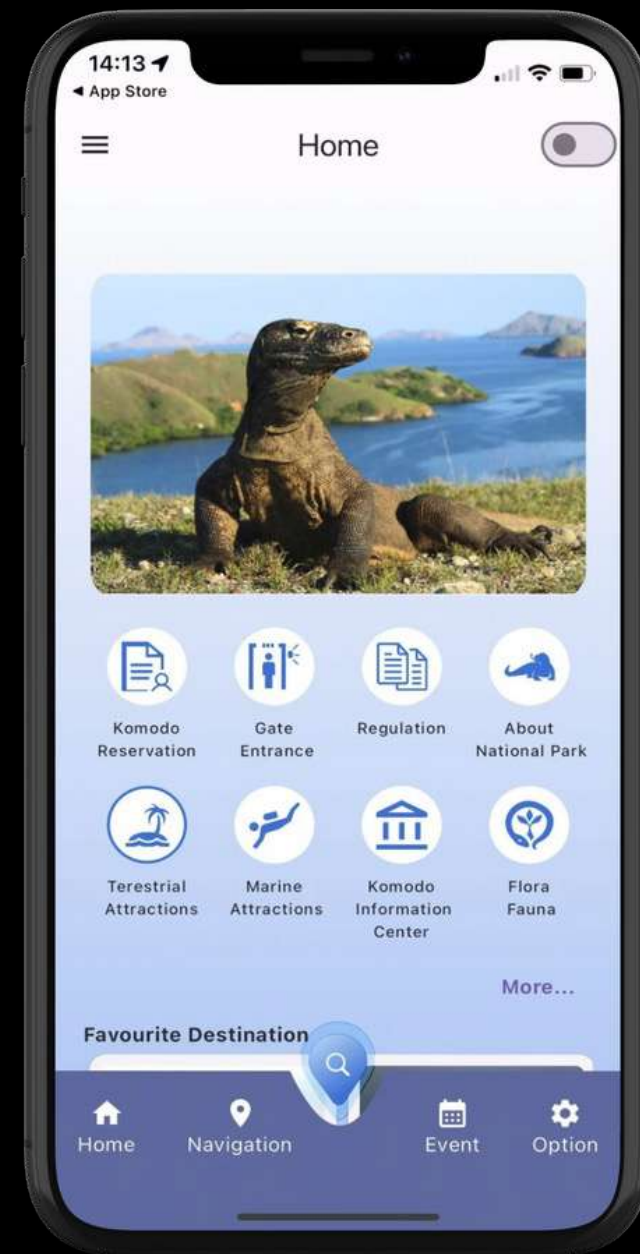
14:13
◀ App Store

Home

Komodo Reservation

Gate Entrance

Regulation

About National Park

Terestrial Attractions

Marine Attractions

Komodo Information Center

Flora Fauna

More...

Favourite Destination

Home

Navigation

Event

Option